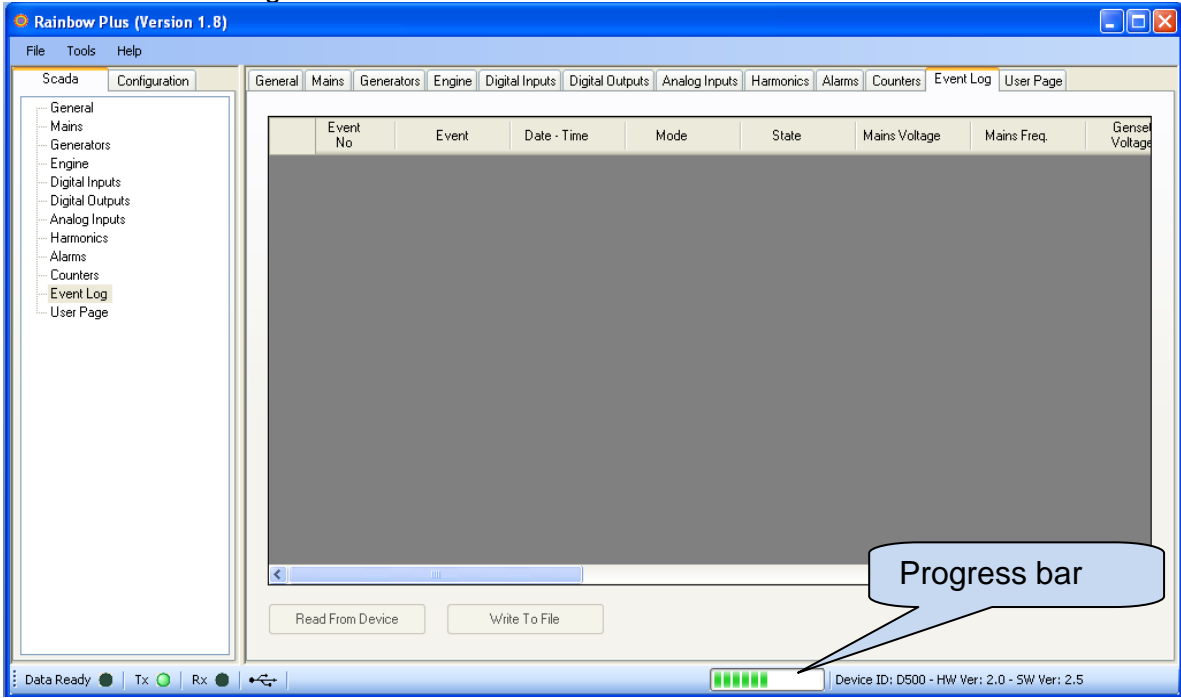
Rainbow Plus (Version 1.8)

File Tools Help

Scada Configuration

General
Mains
Generators
Engine
Digital Inputs
Digital Outputs
Analog Inputs
Harmonics
Alarms
Counters
Event Log
User Page

General Mains Generators Engine Digital Inputs Digital Outputs Analog Inputs Harmonics Alarms Counters Event Log User Page

| | Event No | Event | Date - Time | Mode | State | Mains Voltage | Mains Freq. | Genset Voltage |
|---|---|---|---|---|---|---|---|---|

Progress bar

Read From Device Write To File

Data Ready Tx Rx

Device ID: D500 - HW Ver: 2.0 - SW Ver: 2.5